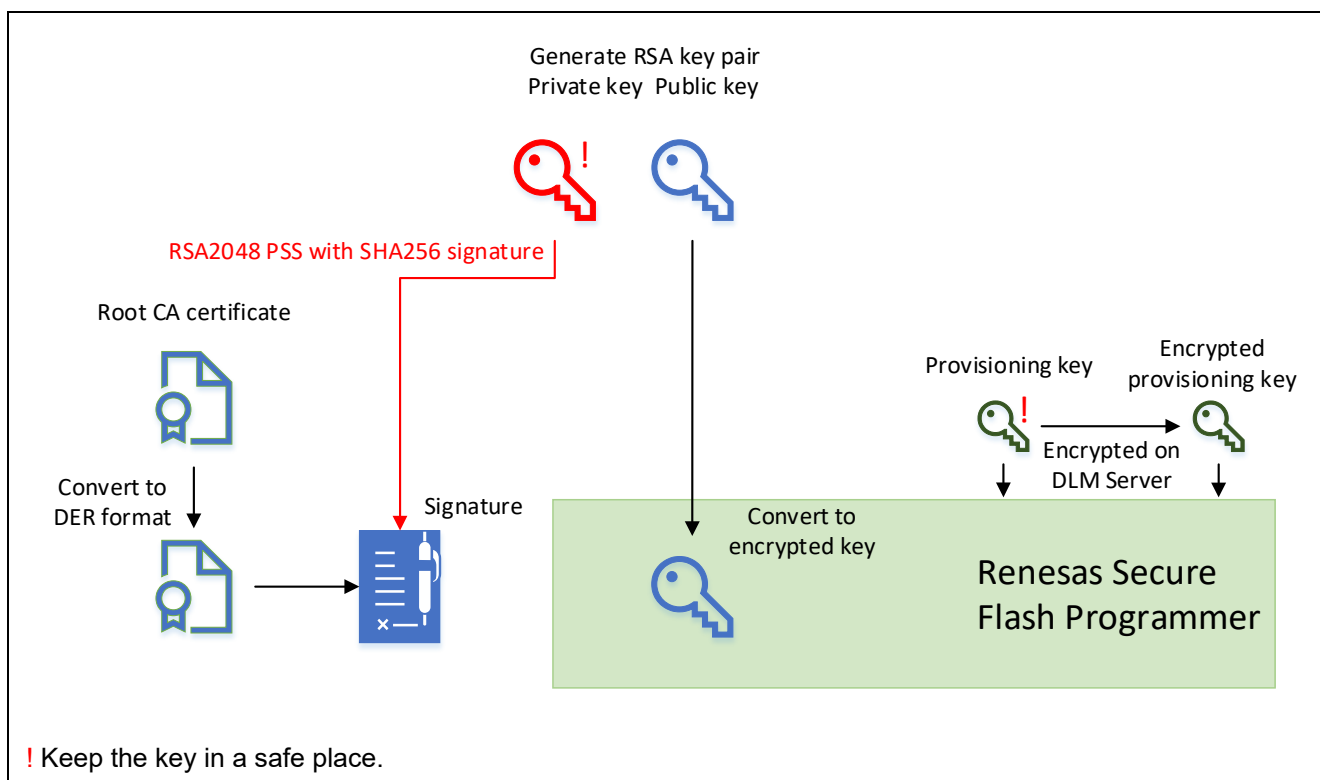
Generate RSA key pair
Private key Public key

!

RSA2048 PSS with SHA256 signature

Root CA certificate

Provisioning key

Encrypted provisioning key

!

Encrypted on DLM Server

Convert to DER format

Signature

Convert to encrypted key

Renesas Secure Flash Programmer

! Keep the key in a safe place.